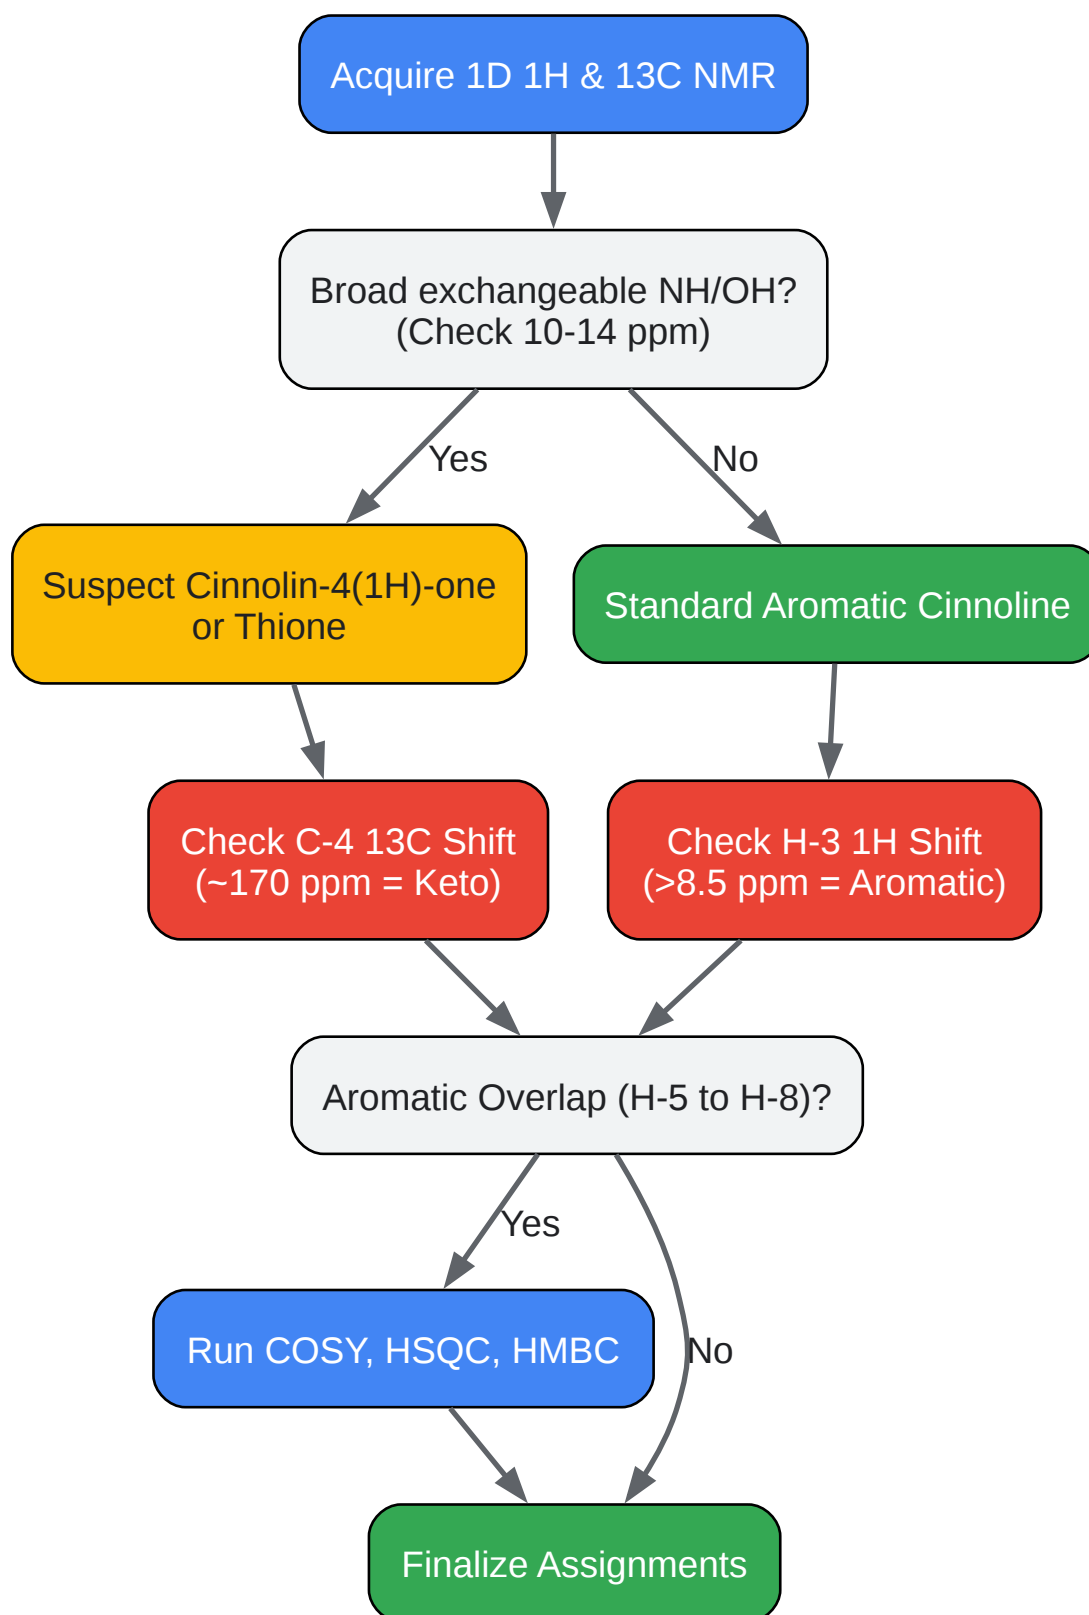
Acquire 1D 1H & 13C NMR

Broad exchangeable NH/OH?
(Check 10-14 ppm)

Yes

No

Suspect Cinnolin-4(1H)-one or Thione

Standard Aromatic Cinnoline

Check C-4 13C Shift
(~170 ppm = Keto)

Check H-3 1H Shift
(>8.5 ppm = Aromatic)

Aromatic Overlap (H-5 to H-8)?

Yes

No

Run COSY, HSQC, HMBC

Finalize Assignments